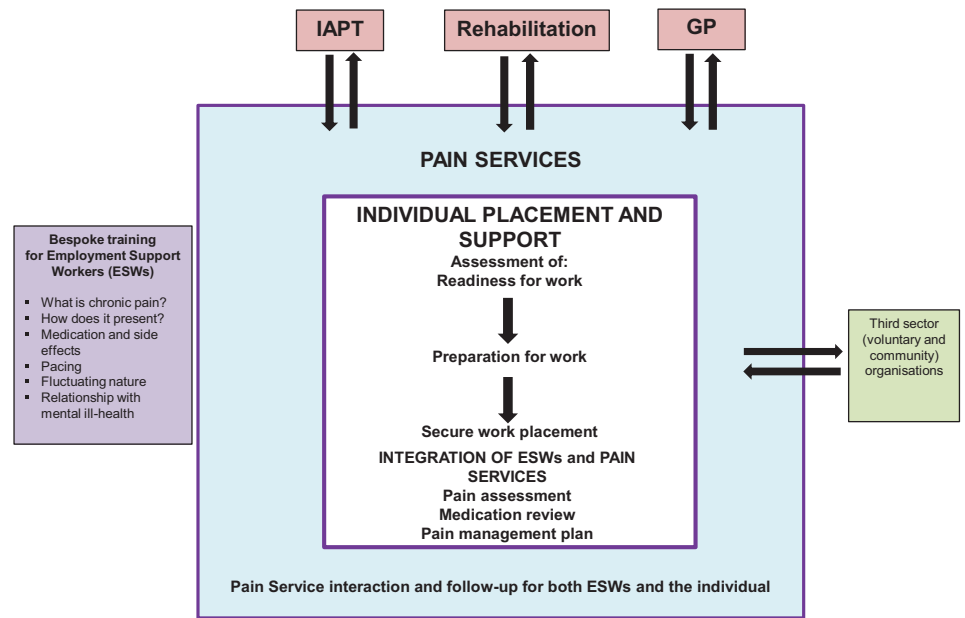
IAPT

Rehabilitation

GP

PAIN SERVICES

Bespoke training for Employment Support Workers (ESWs)

- What is chronic pain?
- How does it present?
- Medication and side effects
- Pacing
- Fluctuating nature
- Relationship with mental ill-health

INDIVIDUAL PLACEMENT AND SUPPORT

Assessment of:
Readiness for work

Preparation for work

Secure work placement

INTEGRATION OF ESWs and PAIN SERVICES
Pain assessment
Medication review
Pain management plan

Third sector (voluntary and community) organisations

Pain Service interaction and follow-up for both ESWs and the individual